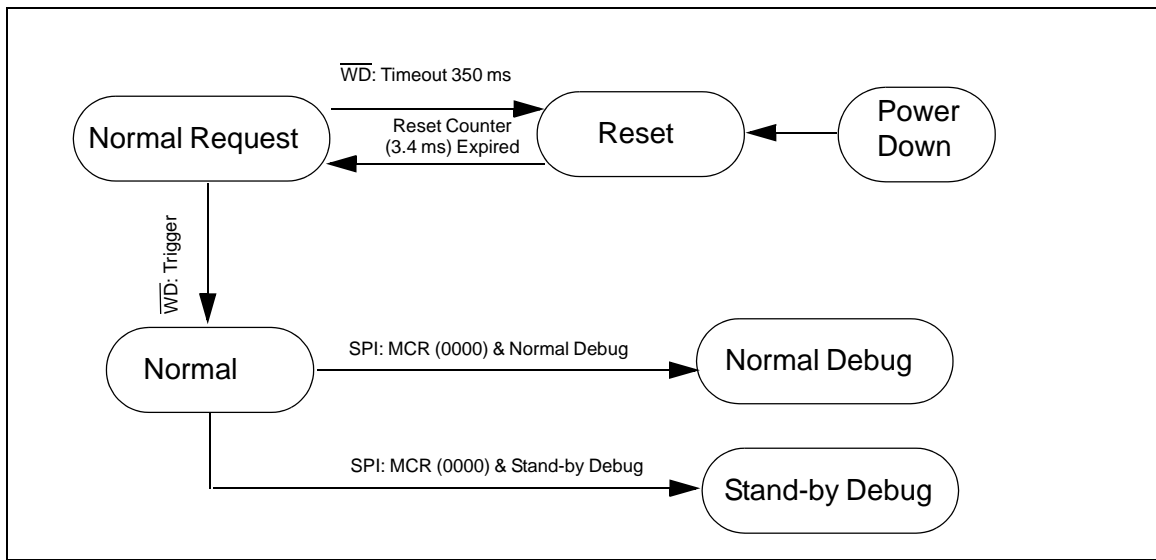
$\overline{WD}$: Timeout 350 ms

Normal Request

Reset Counter (3.4 ms) Expired

Reset

Power Down

$\overline{WD}$: Trigger

Normal

SPI: MCR (0000) & Normal Debug

Normal Debug

SPI: MCR (0000) & Stand-by Debug

Stand-by Debug